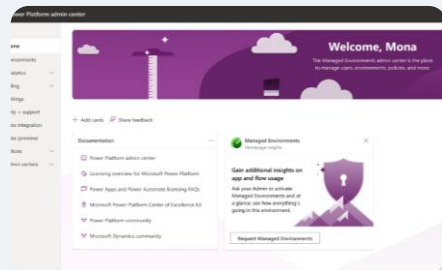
ower Platform admin center

ome
nvironments
alytics
ling
ttings
ly + support
ata integration
ata (preview)
licies
min centers

Welcome, Mona
The Managed Environments admin center is the place to manage users, environments, policies, and more.

+ Add cards   Share feedback

Documentation
Power Platform admin center
Licensing overview for Microsoft Power Platform
Power Apps and Power Automate licensing FAQs
Microsoft Power Platform Center of Excellence Kit
Power Platform community
Microsoft Dynamics community

Managed Environments
Homepage insights
Gain additional insights on app and flow usage
Ask your Admin to activate Managed Environment and at a glance, see how everyone's doing in this environment.
Request Managed Environments